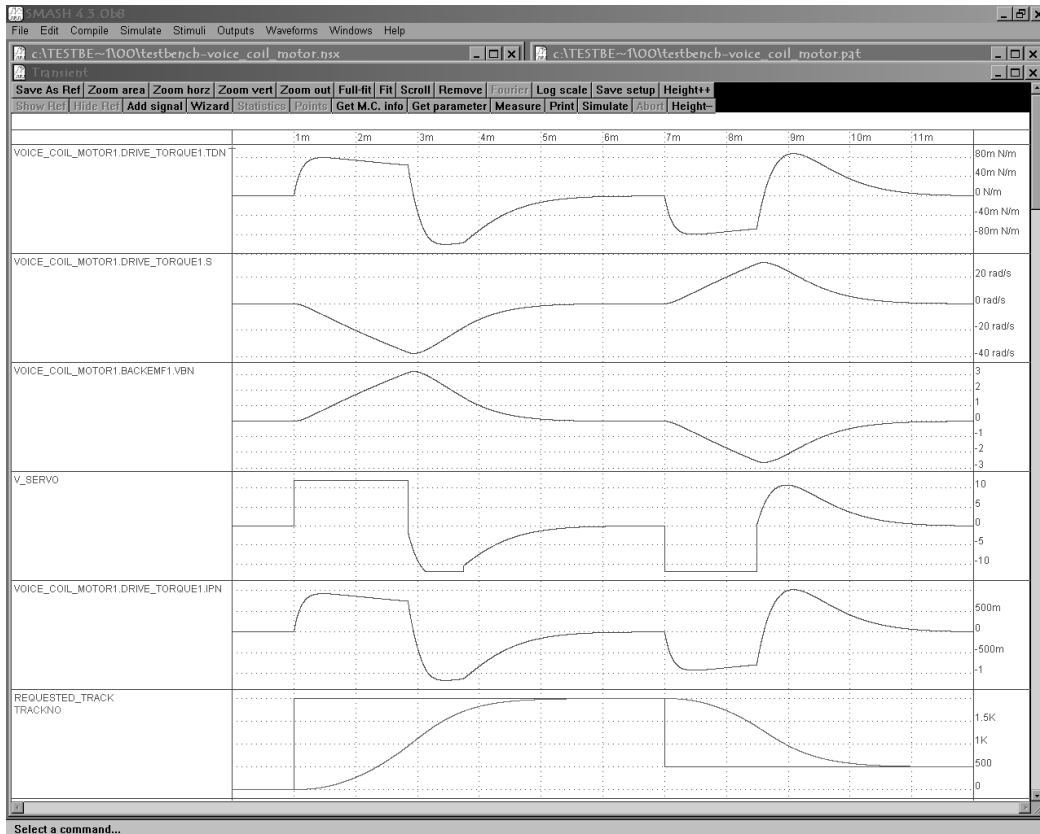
SMASH 4.3.0b8

File Edit Compile Simulate Stimuli Outputs Waveforms Windows Help

c:\TESTBE~1\OO\testbench-voice_coil_motor.nsx

c:\TESTBE~1\OO\testbench-voice_coil_motor.pat

Transient

Save As Ref | Zoom area | Zoom horz | Zoom vert | Zoom out | Full-fit | Fit | Scroll | Remove | Fourier | Log scale | Save setup | Height++

Show Ref | Hide Ref | Add signal | Wizard | Statistics | Points | Get M.C. info | Get parameter | Measure | Print | Simulate | Abort | Height--

1m 2m 3m 4m 5m 6m 7m 8m 9m 10m 11m

VOICE_COIL_MOTOR1.DRIVE_TORQUE1.TDN

80m N/m
40m N/m
0 N/m
-40m N/m
-80m N/m

VOICE_COIL_MOTOR1.DRIVE_TORQUE1.S

20 rad/s
0 rad/s
-20 rad/s
-40 rad/s

VOICE_COIL_MOTOR1.BACKEMF1.VBN

3
2
1
0
-1
-2
-3

V_SERVO

10
5
0
-5
-10

VOICE_COIL_MOTOR1.DRIVE_TORQUE1.IPN

500m
0
-500m
-1

REQUESTED_TRACK
TRACKNO

1.5K
1K
500
0

Select a command...